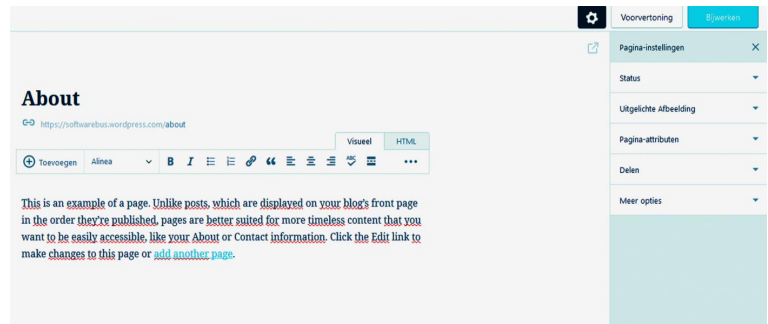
Voorvertoning Bijwerken

About

https://softwarebus.wordpress.com/about

Visueel HTML

Toevoegen Alinea B I

This is an example of a page. Unlike posts, which are displayed on your blog's front page in the order they're published, pages are better suited for more timeless content that you want to be easily accessible, like your About or Contact information. Click the Edit link to make changes to this page or add another page.

Pagina-instellingen

Status

Uitgelichte Afbeelding

Pagina-attributen

Delen

Meer opties